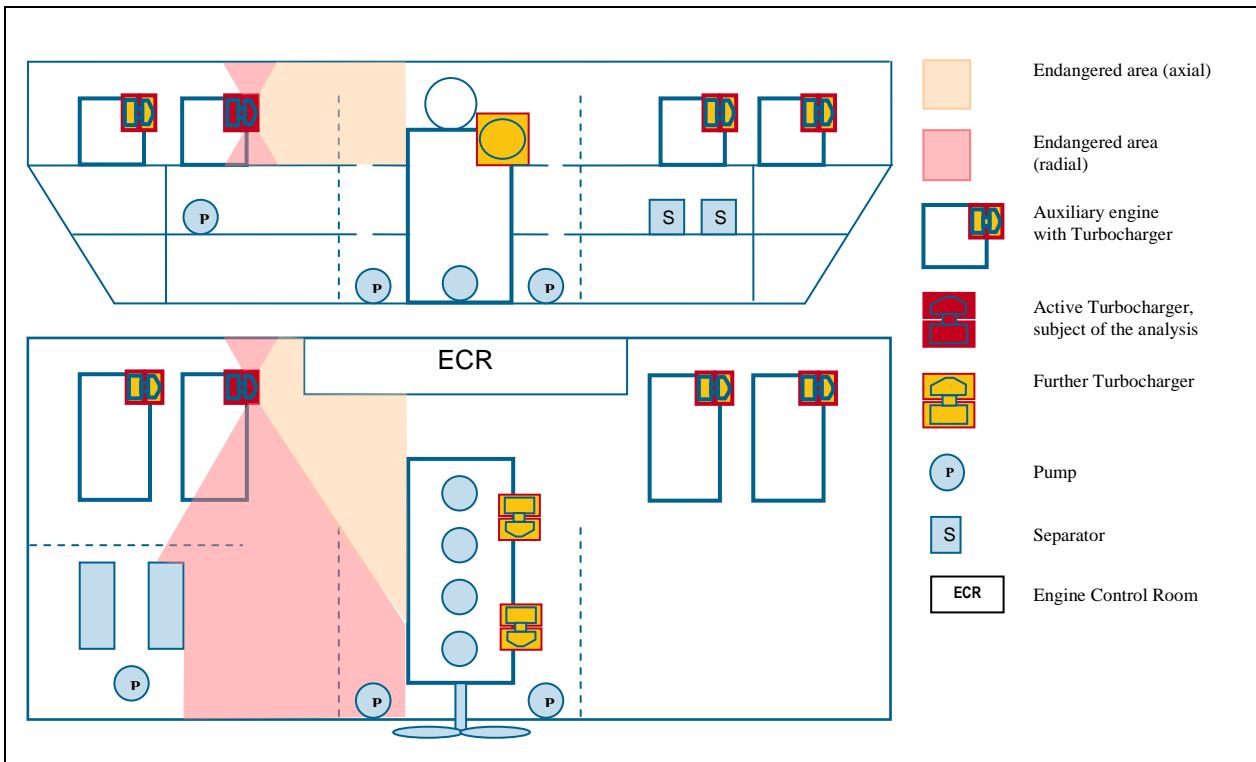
P
S S
P P

ECR

P
P P

Endangered area (axial)

Endangered area (radial)

Auxiliary engine with Turbocharger

Active Turbocharger, subject of the analysis

Further Turbocharger

P Pump

S Separator

ECR Engine Control Room